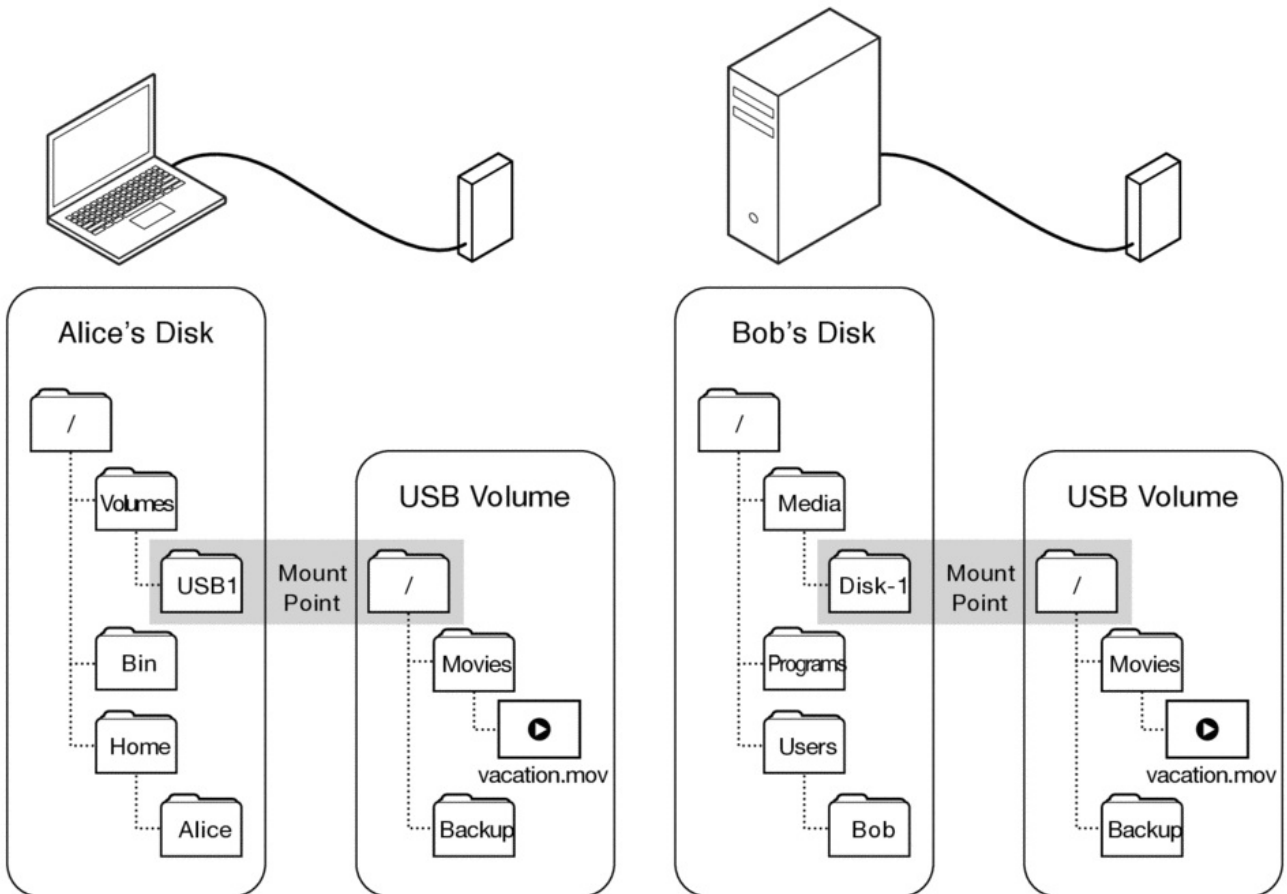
Alice's Disk

/

Volumes

USB1

Mount Point

Bin

Home

Alice

USB Volume

/

Movies

vacation.mov

Backup

Bob's Disk

/

Media

Disk-1

Mount Point

Programs

Users

Bob

USB Volume

/

Movies

vacation.mov

Backup